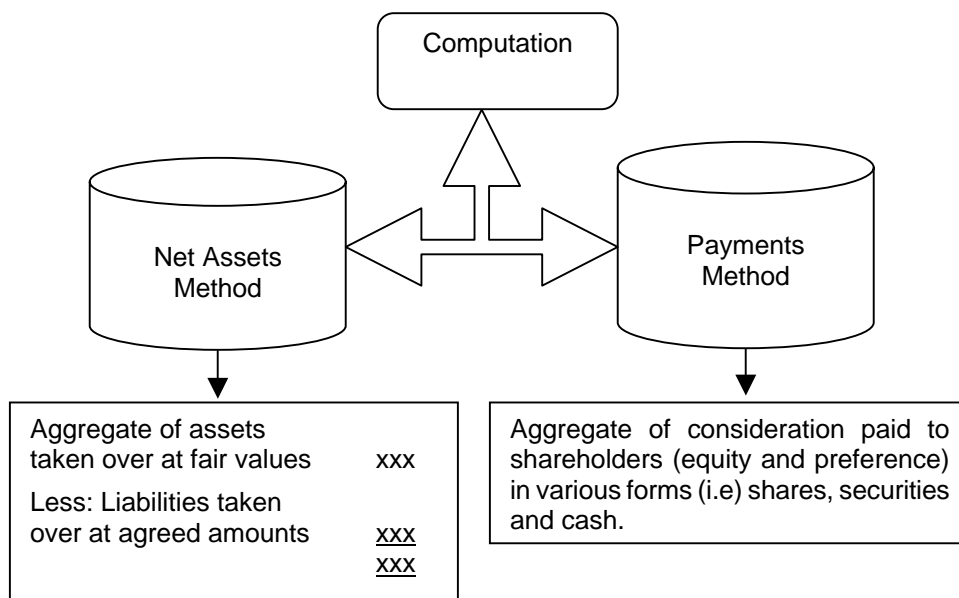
Computation

Net Assets Method

Payments Method

Aggregate of assets taken over at fair values xxx

Less: Liabilities taken over at agreed amounts xxx

xxx

Aggregate of consideration paid to shareholders (equity and preference) in various forms (i.e) shares, securities and cash.